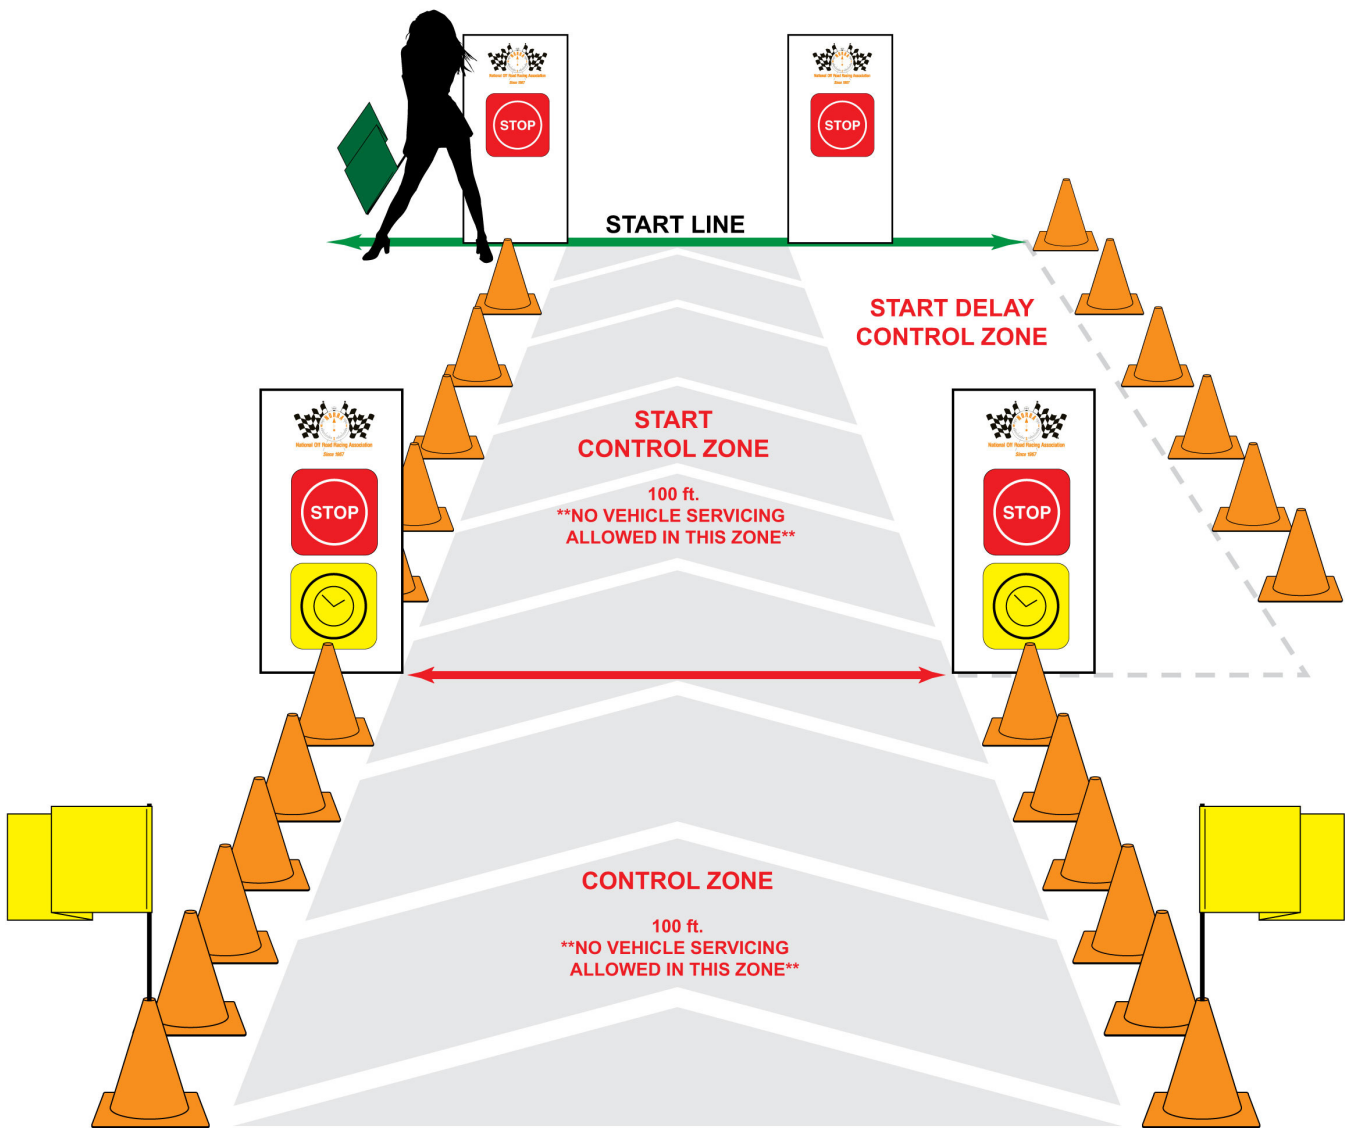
STOP

STOP

START LINE

START DELAY CONTROL ZONE

START CONTROL ZONE

100 ft.
**NO VEHICLE SERVICING ALLOWED IN THIS ZONE**

STOP

STOP

CONTROL ZONE

100 ft.
**NO VEHICLE SERVICING ALLOWED IN THIS ZONE**